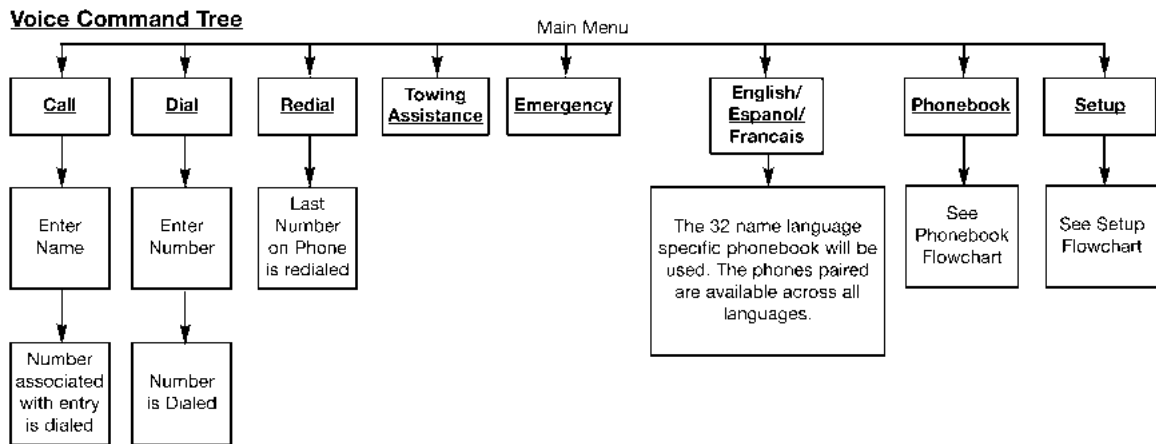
Voice Command Tree

Main Menu

Call

Dial

Redial

Towing Assistance

Emergency

English/ Espanol/ Francais

Phonebook

Setup

Enter Name

Number associated with entry is dialed

Enter Number

Number is Dialed

Last Number on Phone is redialed

The 32 name language specific phonebook will be used. The phones paired are available across all languages.

See Phonebook Flowchart

See Setup Flowchart